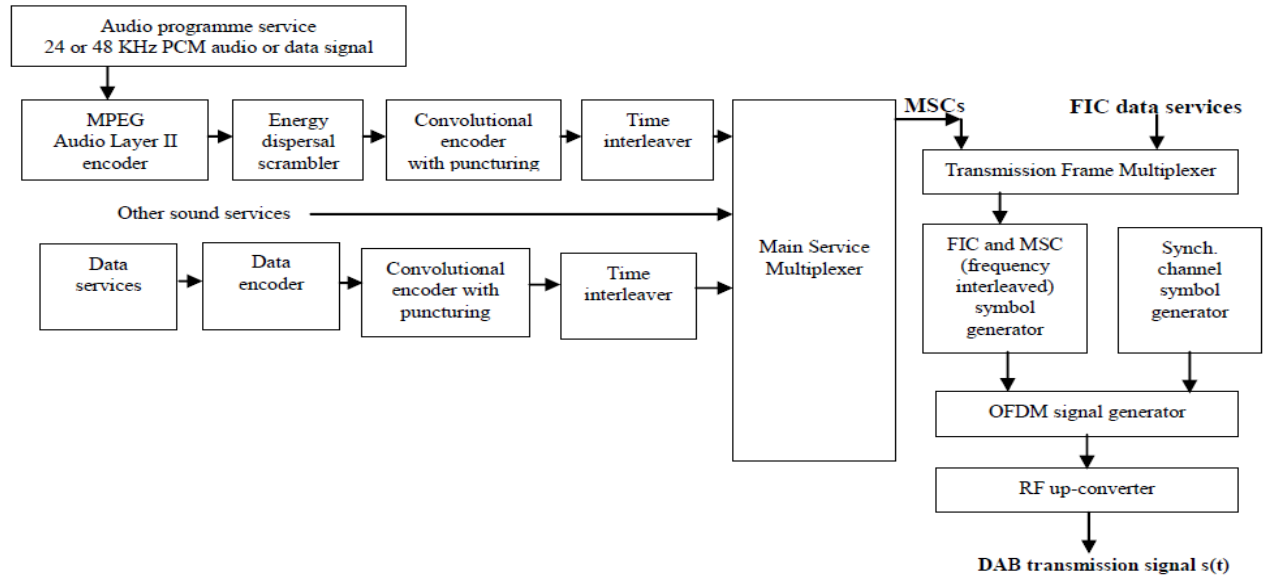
Audio programme service
24 or 48 KHz PCM audio or data signal

MPEG
Audio Layer II
encoder

Energy
dispersal
scrambler

Convolutional
encoder
with puncturing

Time
interleaver

Other sound services

Data
services

Data
encoder

Convolutional
encoder with
puncturing

Time
interleaver

Main Service
Multiplexer

MSCs

FIC data services

Transmission Frame Multiplexer

FIC and MSC
(frequency
interleaved)
symbol
generator

Synch.
channel
symbol
generator

OFDM signal generator

RF up-converter

DAB transmission signal s(t)